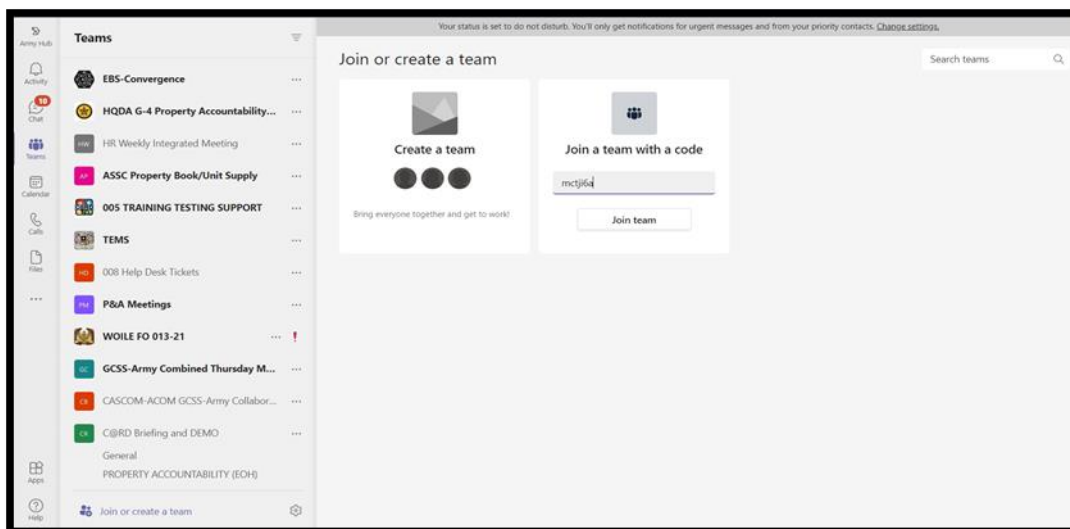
Your status is set to do not disturb. You'll only get notifications for urgent messages and from your priority contacts. Change settings.

Army Hub
Activity
10
Chat
Teams
Calendar
Calls
Files
...
Apps
Help

Teams

EBS-Convergence ...
HQDA G-4 Property Accountability... ...
HW HR Weekly Integrated Meeting ...
AP ASSC Property Book/Unit Supply ...
005 TRAINING TESTING SUPPORT ...
TEMS ...
HD 008 Help Desk Tickets ...
PM P&A Meetings ...
WOILE FO 013-21 ... !
GC GCSS-Army Combined Thursday M... ...
CR CASCOM-ACOM GCSS-Army Collabor... ...
CR C@RD Briefing and DEMO ...
General
PROPERTY ACCOUNTABILITY (EOH)

Join or create a team

Join or create a team

Search teams

Create a team

Bring everyone together and get to work!

Join a team with a code

mctji6a

Join team